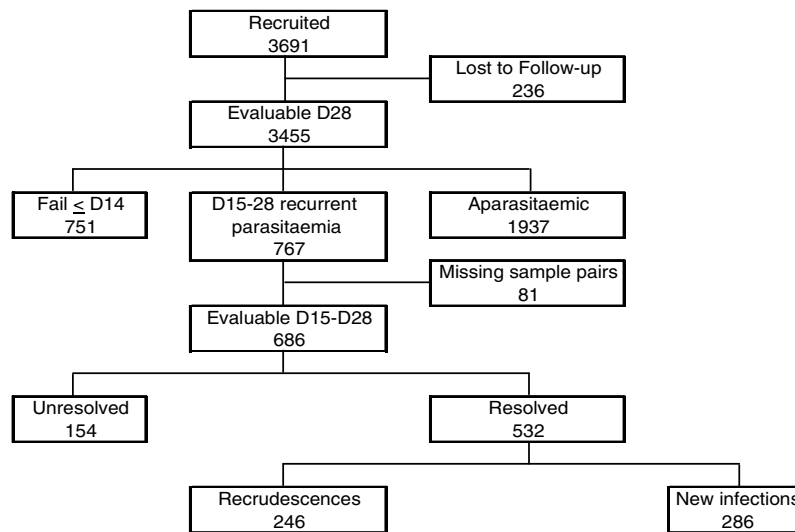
Recruited
3691

Lost to Follow-up
236

Evaluable D28
3455

Fail $\leq$ D14
751

D15-28 recurrent parasitaemia
767

Aparasitaemic
1937

Missing sample pairs
81

Evaluable D15-D28
686

Unresolved
154

Resolved
532

Recrudescences
246

New infections
286